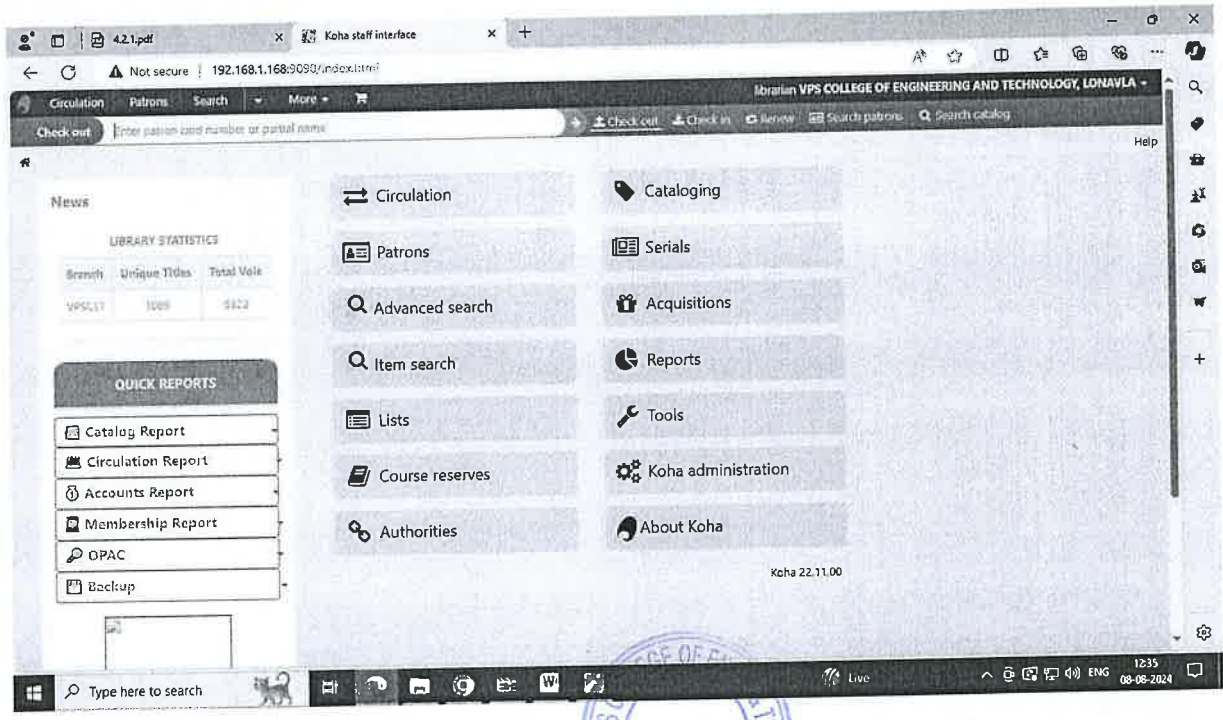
4.2.1.pdf
Koha staff interface
Not secure | 192.168.1.168:9090/index.html
Circulation Patrons Search More
librarian VPS COLLEGE OF ENGINEERING AND TECHNOLOGY, LONAVLA
Check out Enter patron card number or partial name
Check out Check in Renew Search patrons Search catalog
Help

News

LIBRARY STATISTICS

| Branch | Unique Titles | Total Vols |
|---|---|---|
| VPSCET | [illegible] | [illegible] |

QUICK REPORTS

Catalog Report
Circulation Report
Accounts Report
Membership Report
OPAC
Backup

Circulation
Patrons
Advanced search
Item search
Lists
Course reserves
Authorities

Cataloging
Serials
Acquisitions
Reports
Tools
Koha administration
About Koha

Koha 22.11.00

Type here to search
Live
ENG 12:35 08-08-2024